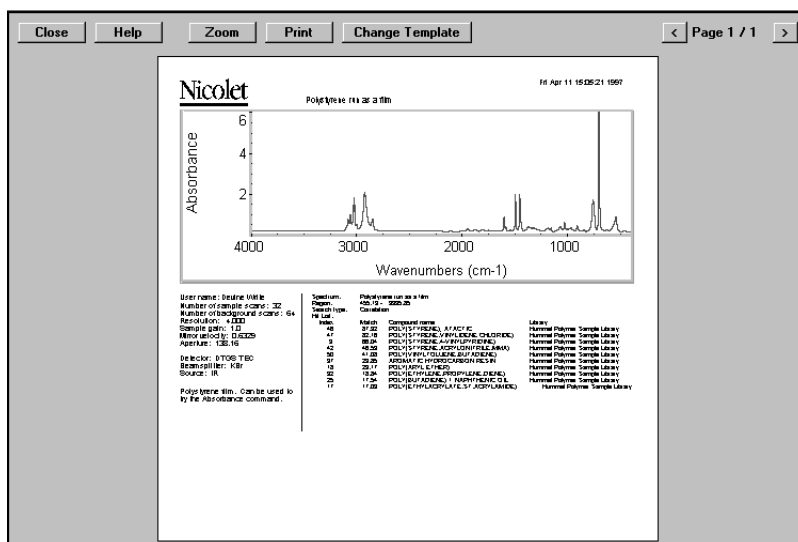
Close Help Zoom Print Change Template < Page 1 / 1 >

Nicolet

Fri Apr 11 15:05:21 1997

Polystyrene run as a film

| Index | Match | Compound name | Library |
|---|---|---|---|
| 48 | 37.92 | POLY(STYRENE), ATACTIC | Hummel Polymer Sample Library |
| 47 | 32.16 | POLY(STYRENE:VINYLIDENE CHLORIDE) | Hummel Polymer Sample Library |
| 9 | 88.04 | POLY(STYRENE:4-VINYLPYRIDINE) | Hummel Polymer Sample Library |
| 42 | 48.59 | POLY(STYRENE:ACRYLONITRILE:MMA) | Hummel Polymer Sample Library |
| 50 | 41.03 | POLY(VINYLTOLUENE:BUTADIENE) | Hummel Polymer Sample Library |
| 37 | 28.85 | AROMATIC HYDROCARBON RESIN | Hummel Polymer Sample Library |
| 13 | 23.17 | POLY(ARYL ETHER) | Hummel Polymer Sample Library |
| 92 | 18.84 | POLY(ETHYLENE:PROPYLENE:DIENE) | Hummel Polymer Sample Library |
| 25 | 17.54 | POLY(BUTADIENE) + NAPHTHENIC OIL | Hummel Polymer Sample Library |
| 17 | 17.09 | POLY(ETHYLACRYLATE:STYRENE:ACRYLAMIDE) | Hummel Polymer Sample Library |

6
4
2
Absorbance
4000 3000 2000 1000
Wavenumbers (cm-1)

User name: Deulme White
Number of sample scans: 32
Number of background scans: 64
Resolution: 4.000
Sample gain: 1.0
Mirror velocity: 0.6329
Aperture: 138.16

Detector: DTGS TEC
Beamsplitter: KBr
Source: IR

Polystyrene film. Can be used to try the Absorbance command.

Spectrum: Polystyrene run as a film
Region: 455.19 - 3995.35
Search type: Correlation
Hit List: